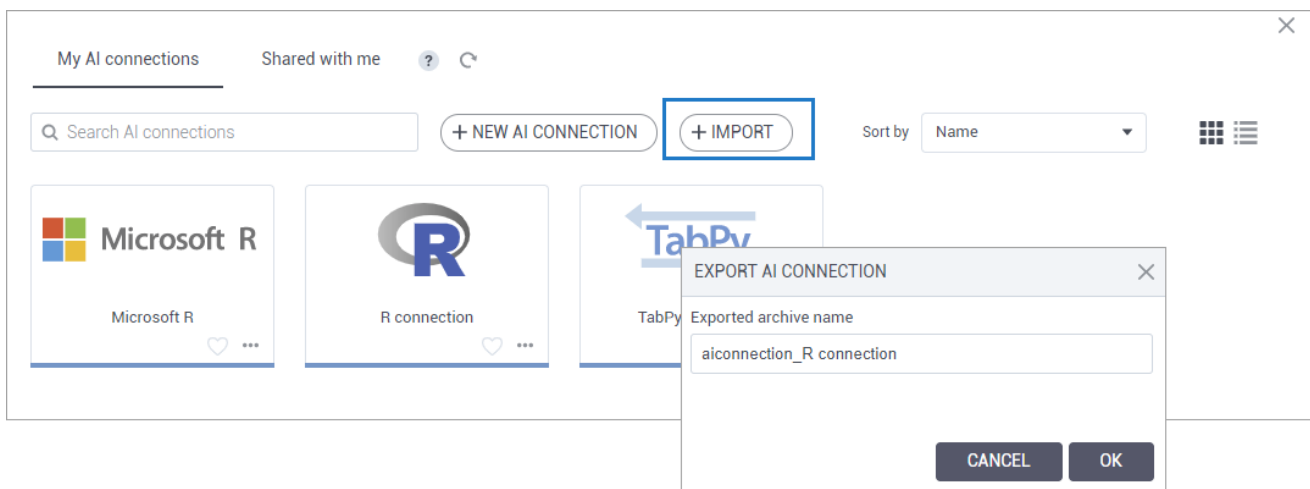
My AI connections

Shared with me

?

Search AI connections

+ NEW AI CONNECTION

+ IMPORT

Sort by

Name

Microsoft R

R

TabPy

Microsoft R

R connection

TabPy

EXPORT AI CONNECTION

Exported archive name

aiconnection_R connection

CANCEL

OK